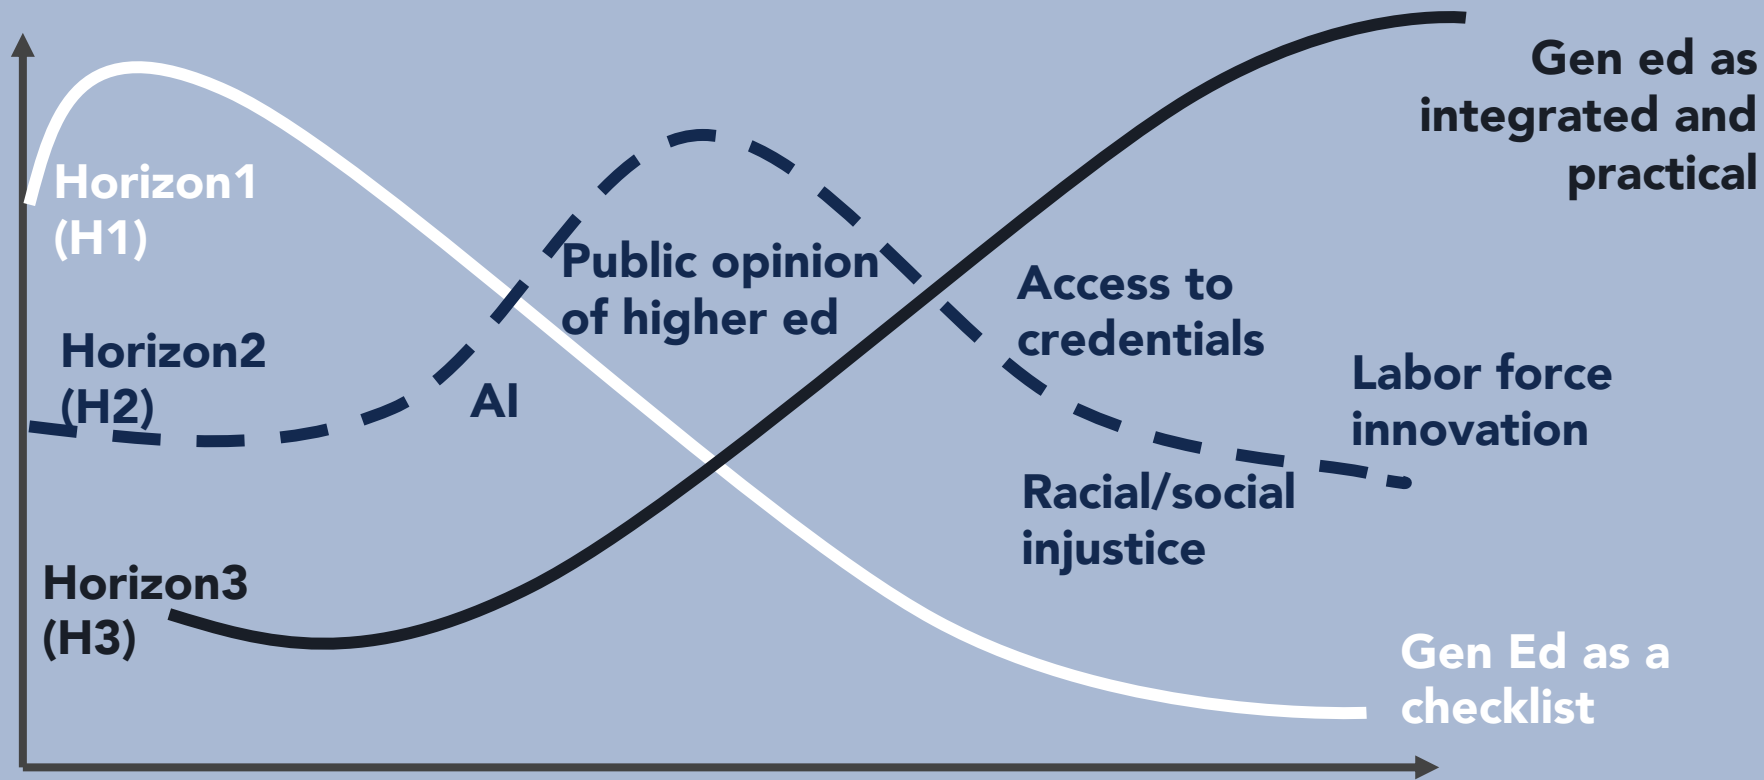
Gen ed as integrated and practical

Horizon1 (H1)

Public opinion of higher ed

Access to credentials

Horizon2 (H2)

AI

Labor force innovation

Racial/social injustice

Horizon3 (H3)

Gen Ed as a checklist